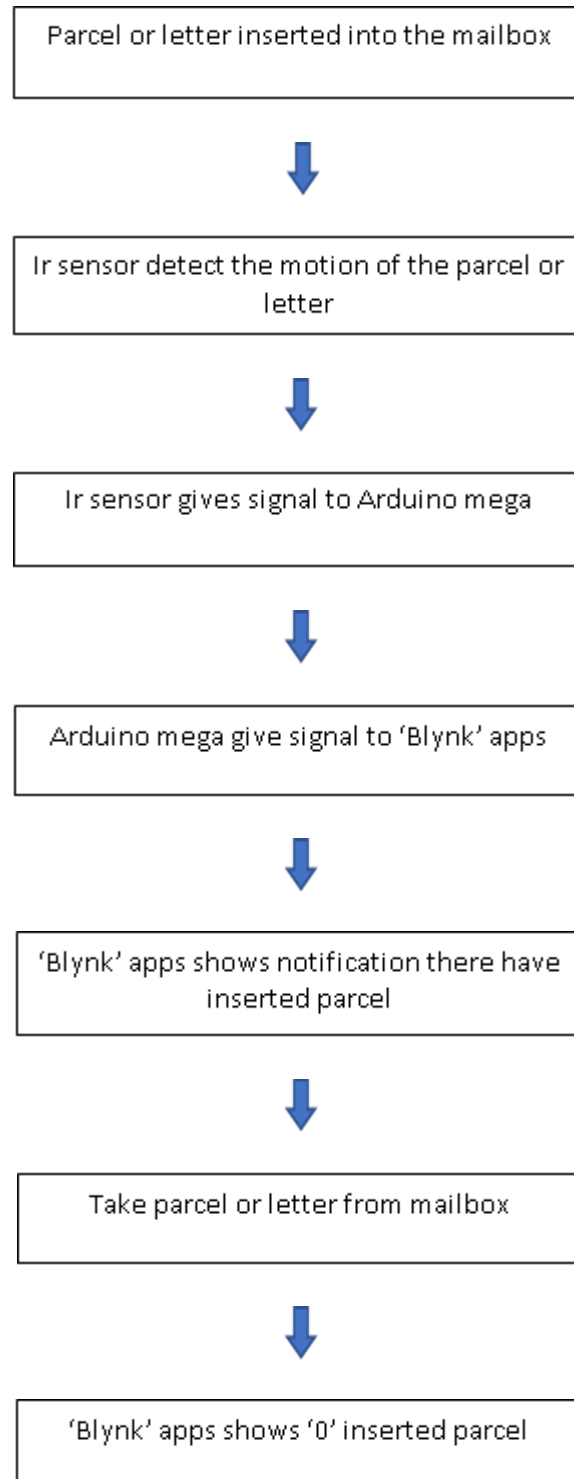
Parcel or letter inserted into the mailbox

Ir sensor detect the motion of the parcel or letter

Ir sensor gives signal to Arduino mega

Arduino mega give signal to ‘Blynk’ apps

‘Blynk’ apps shows notification there have inserted parcel

Take parcel or letter from mailbox

‘Blynk’ apps shows ‘0’ inserted parcel